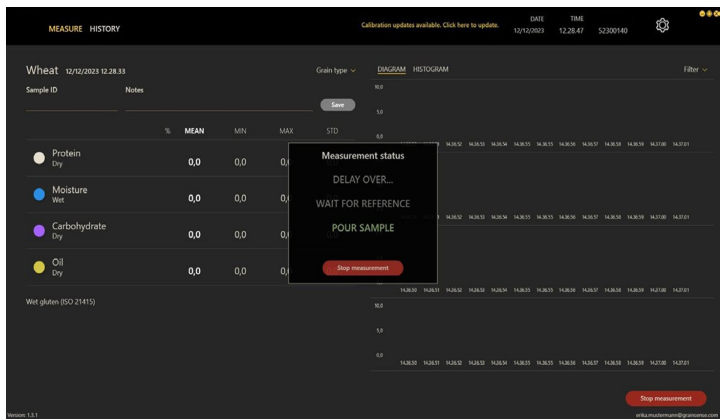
MEASURE HISTORY

Calibration updates available. Click here to update.

DATE 12/12/2023

TIME 12.28.47

52300140

Wheat 12/12/2023 12.28.33

Grain type

Sample ID

Notes

Save

DIAGRAM HISTOGRAM

Filter

| | % | MEAN | MIN | MAX | STD |
|---|---|---|---|---|---|
| Protein Dry | | 0,0 | 0,0 | 0,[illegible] | |
| Moisture Wet | | 0,0 | 0,0 | 0,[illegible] | |
| Carbohydrate Dry | | 0,0 | 0,0 | 0,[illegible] | |
| Oil Dry | | 0,0 | 0,0 | 0,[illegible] | |

Wet gluten (ISO 21415)

Measurement status

DELAY OVER...

WAIT FOR REFERENCE

POUR SAMPLE

Stop measurement

10,0

5,0

0,0

14.26.52 14.26.53 14.26.54 14.26.55 14.26.56 14.26.57 14.26.58 14.26.59 14.27.00 14.27.01

14.26.52 14.26.53 14.26.54 14.26.55 14.26.56 14.26.57 14.26.58 14.26.59 14.27.00 14.27.01

14.26.50 14.26.51 14.26.52 14.26.53 14.26.54 14.26.55 14.26.56 14.26.57 14.26.58 14.26.59 14.27.00 14.27.01

10,0

5,0

0,0

14.26.50 14.26.51 14.26.52 14.26.53 14.26.54 14.26.55 14.26.56 14.26.57 14.26.58 14.26.59 14.27.00 14.27.01

Stop measurement

Version: 1.3.1

erika.mustermann@grainsense.com